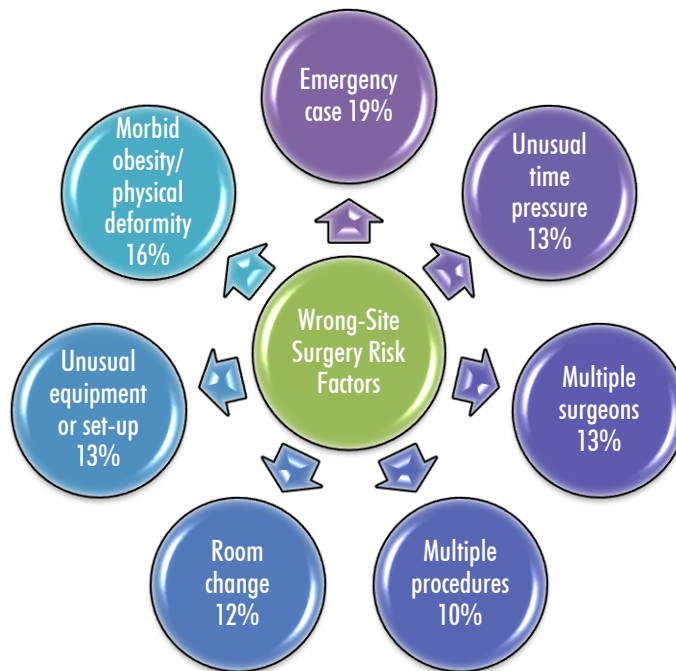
Wrong-Site Surgery Risk Factors

Emergency case 19%

Unusual time pressure 13%

Multiple surgeons 13%

Multiple procedures 10%

Room change 12%

Unusual equipment or set-up 13%

Morbid obesity/ physical deformity 16%